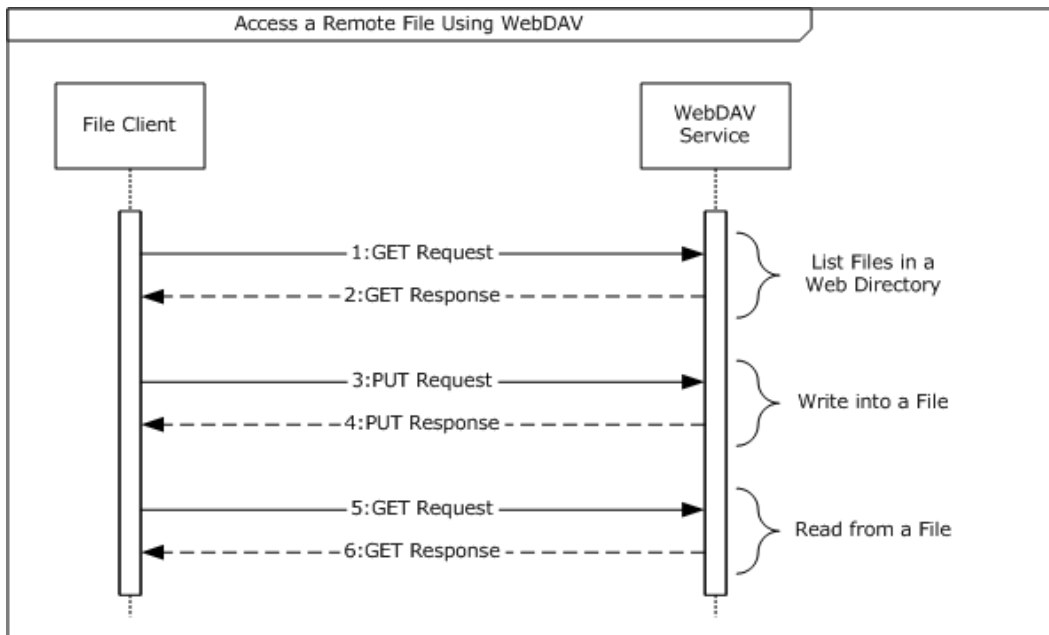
Access a Remote File Using WebDAV

File Client

WebDAV Service

1:GET Request

2:GET Response

List Files in a Web Directory

3:PUT Request

4:PUT Response

Write into a File

5:GET Request

6:GET Response

Read from a File